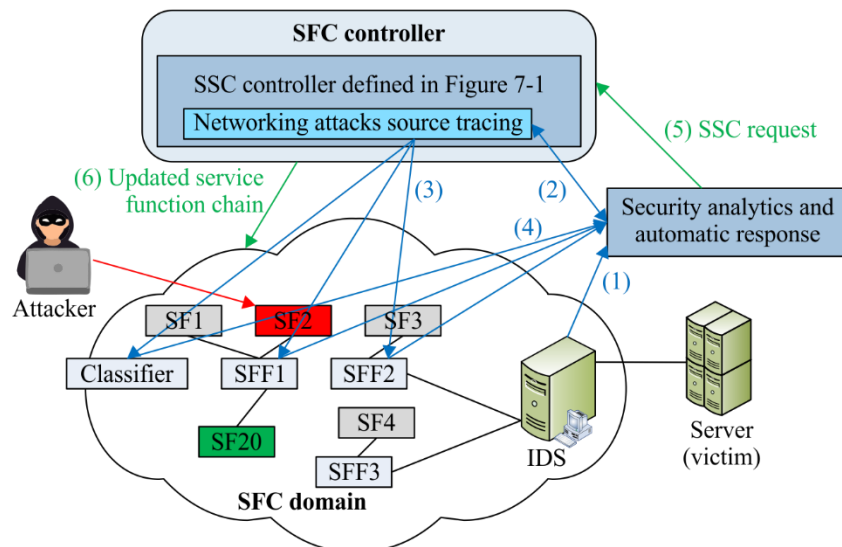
SFC controller

SSC controller defined in Figure 7-1

Networking attacks source tracing

(5) SSC request

(6) Updated service function chain

(3)

(2)

Security analytics and automatic response

(4)

(1)

Attacker

SF1

SF2

SF3

Classifier

SFF1

SFF2

SF4

SF20

SFF3

IDS

Server (victim)

SFC domain